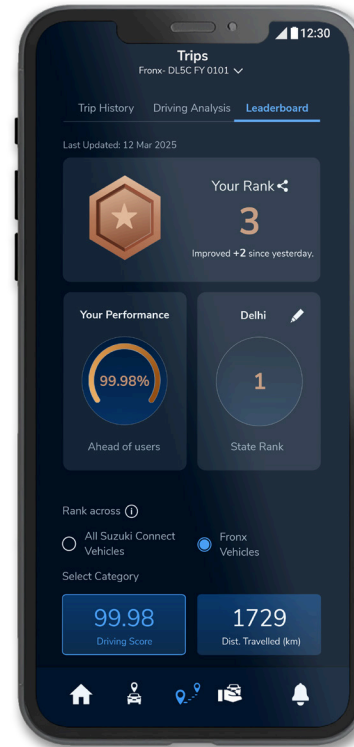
12:30

Trips
Fronx- DL5C FY 0101

Trip History Driving Analysis Leaderboard

Last Updated: 12 Mar 2025

Your Rank
3
Improved +2 since yesterday.

Your Performance
99.98%
Ahead of users

Delhi
1
State Rank

Rank across

All Suzuki Connect Vehicles

Fronx Vehicles

Select Category

99.98
Driving Score

1729
Dist. Travelled (km)